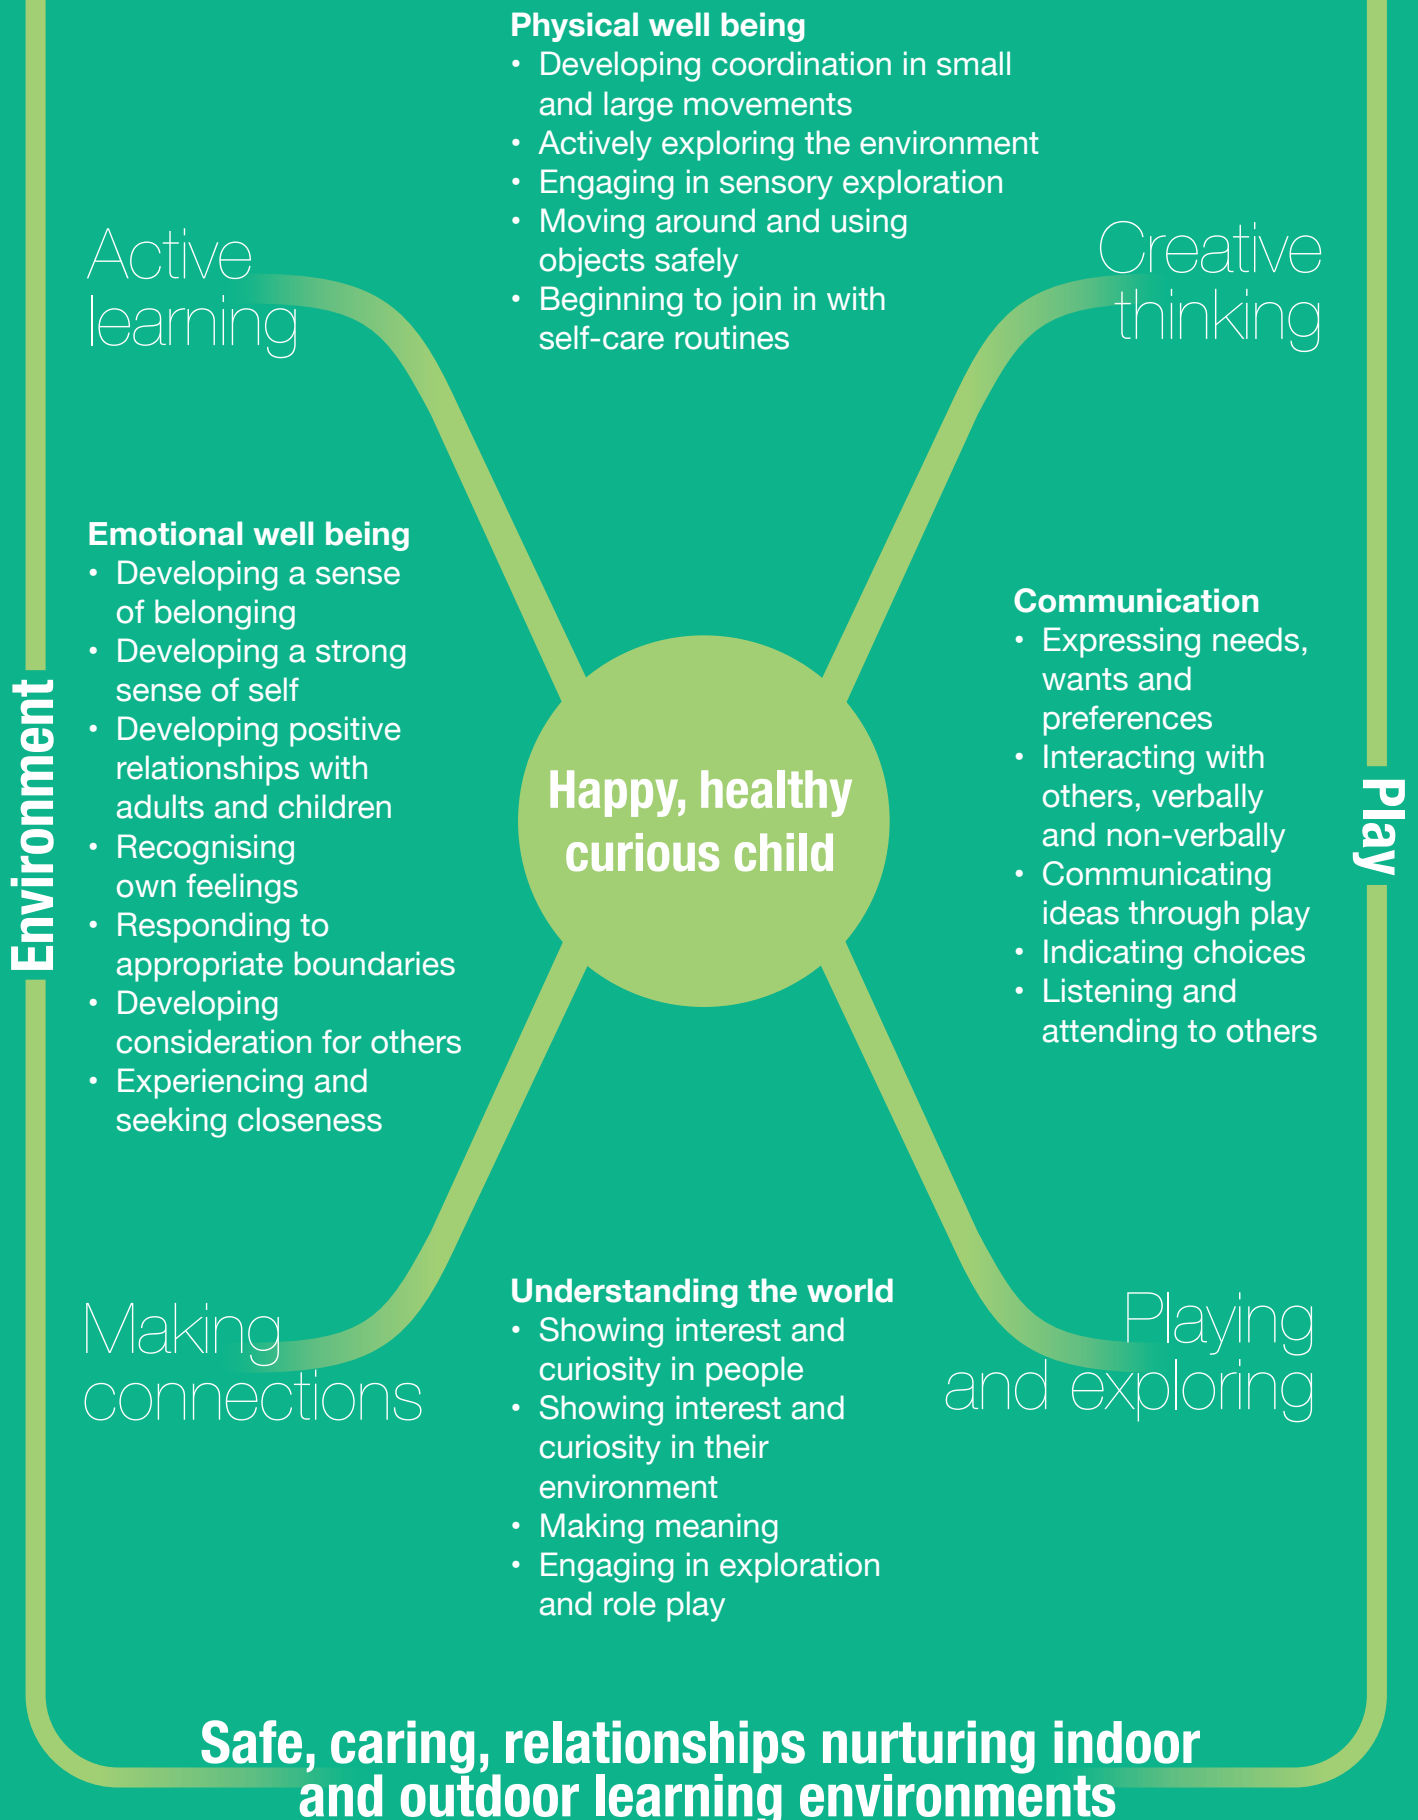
Physical well being
• Developing coordination in small and large movements
• Actively exploring the environment
• Engaging in sensory exploration
• Moving around and using objects safely
• Beginning to join in with self-care routines

Active learning

Creative thinking

Environment

Emotional well being
• Developing a sense of belonging
• Developing a strong sense of self
• Developing positive relationships with adults and children
• Recognising own feelings
• Responding to appropriate boundaries
• Developing consideration for others
• Experiencing and seeking closeness

Happy, healthy curious child

Communication
• Expressing needs, wants and preferences
• Interacting with others, verbally and non-verbally
• Communicating ideas through play
• Indicating choices
• Listening and attending to others

Play

Making connections

Understanding the world
• Showing interest and curiosity in people
• Showing interest and curiosity in their environment
• Making meaning
• Engaging in exploration and role play

Playing and exploring

Safe, caring, relationships nurturing indoor and outdoor learning environments